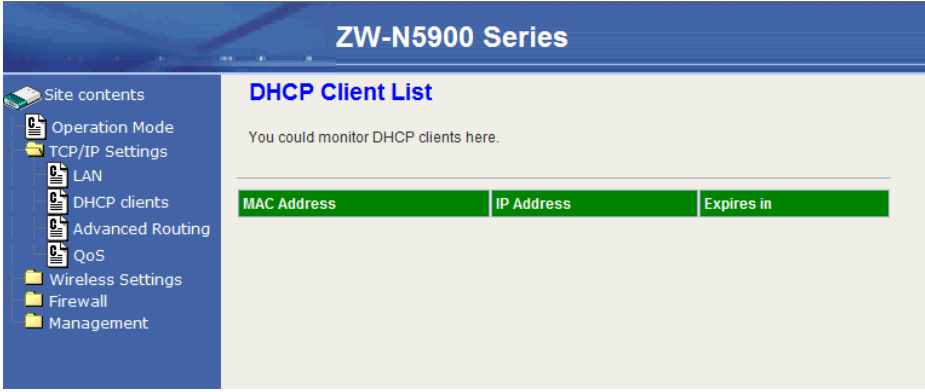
ZW-N5900 Series

Site contents
Operation Mode
TCP/IP Settings
LAN
DHCP clients
Advanced Routing
QoS
Wireless Settings
Firewall
Management

DHCP Client List

You could monitor DHCP clients here.

| MAC Address | IP Address | Expires in |
|---|---|---|